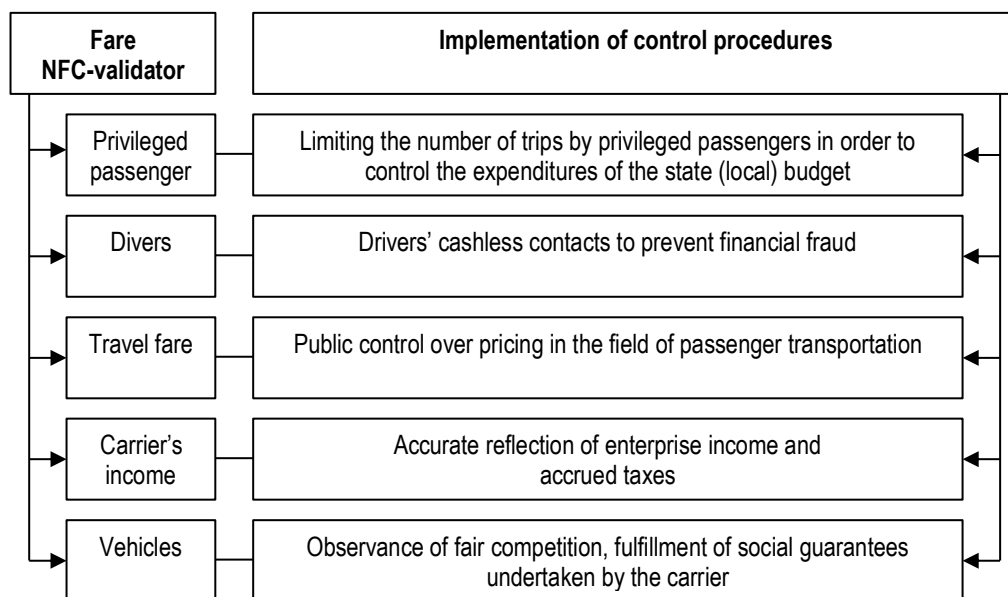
Fare NFC-validator

Implementation of control procedures

Privileged passenger

Limiting the number of trips by privileged passengers in order to control the expenditures of the state (local) budget

Divers

Drivers' cashless contacts to prevent financial fraud

Travel fare

Public control over pricing in the field of passenger transportation

Carrier's income

Accurate reflection of enterprise income and accrued taxes

Vehicles

Observance of fair competition, fulfillment of social guarantees undertaken by the carrier